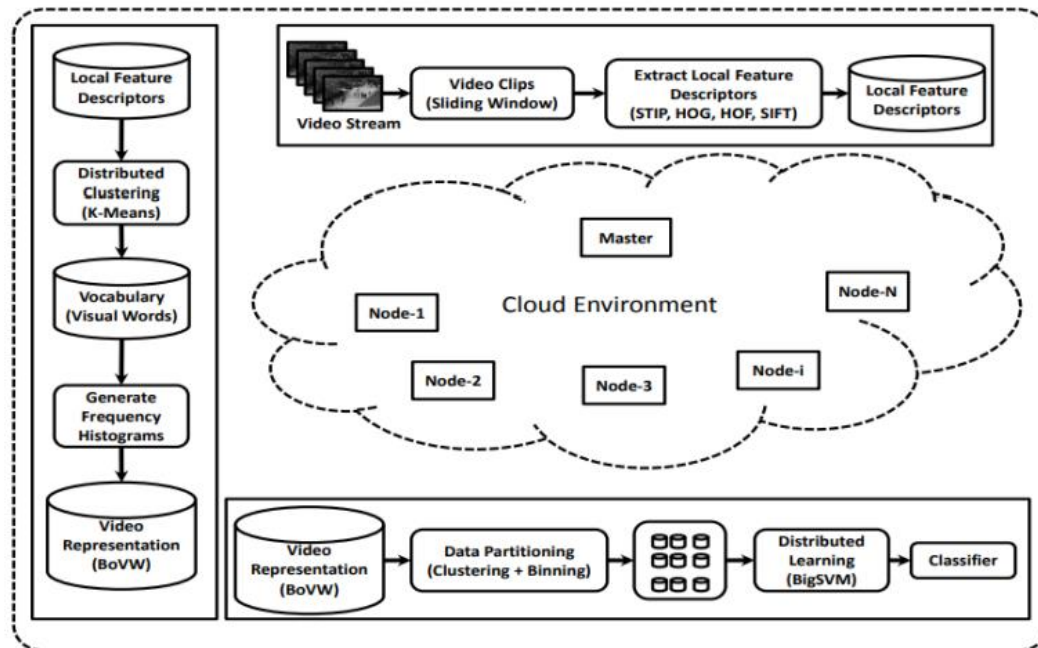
Local Feature Descriptors

Distributed Clustering (K-Means)

Vocabulary (Visual Words)

Generate Frequency Histograms

Video Representation (BoVW)

Video Stream

Video Clips (Sliding Window)

Extract Local Feature Descriptors (STIP, HOG, HOF, SIFT)

Local Feature Descriptors

Master

Node-1

Cloud Environment

Node-N

Node-2

Node-3

Node-i

Video Representation (BoVW)

Data Partitioning (Clustering + Binning)

Distributed Learning (BigSVM)

Classifier